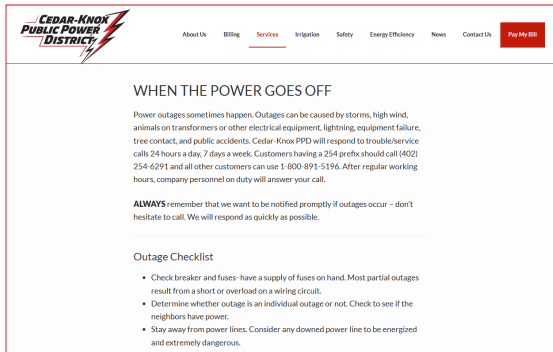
CEDAR-KNOX PUBLIC POWER DISTRICT

About Us Billing Services Irrigation Safety Energy Efficiency News Contact Us Pay My Bill

WHEN THE POWER GOES OFF

Power outages sometimes happen. Outages can be caused by storms, high wind, animals on transformers or other electrical equipment, lightning, equipment failure, tree contact, and public accidents. Cedar-Knox PPD will respond to trouble/service calls 24 hours a day, 7 days a week. Customers having a 254 prefix should call (402) 254-6291 and all other customers can use 1-800-891-5196. After regular working hours, company personnel on duty will answer your call.

**ALWAYS** remember that we want to be notified promptly if outages occur – don't hesitate to call. We will respond as quickly as possible.

Outage Checklist

- Check breaker and fuses- have a supply of fuses on hand. Most partial outages result from a short or overload on a wiring circuit.
- Determine whether outage is an individual outage or not. Check to see if the neighbors have power.
- Stay away from power lines. Consider any downed power line to be energized and extremely dangerous.